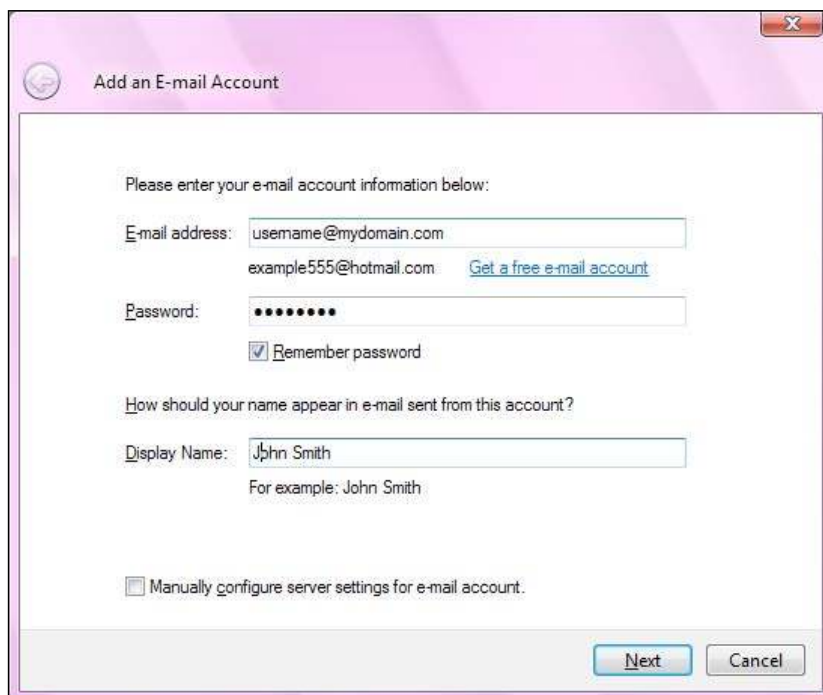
Add an E-mail Account

Please enter your e-mail account information below:

E-mail address: username@mydomain.com

example555@hotmail.com Get a free e-mail account

Password: ••••••••

Remember password

How should your name appear in e-mail sent from this account?

Display Name: John Smith

For example: John Smith

Manually configure server settings for e-mail account.

Next Cancel